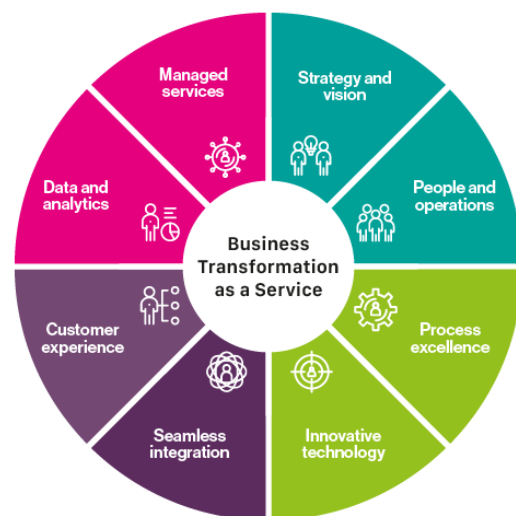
Business Transformation as a Service

Strategy and vision

People and operations

Process excellence

Innovative technology

Seamless integration

Customer experience

Data and analytics

Managed services